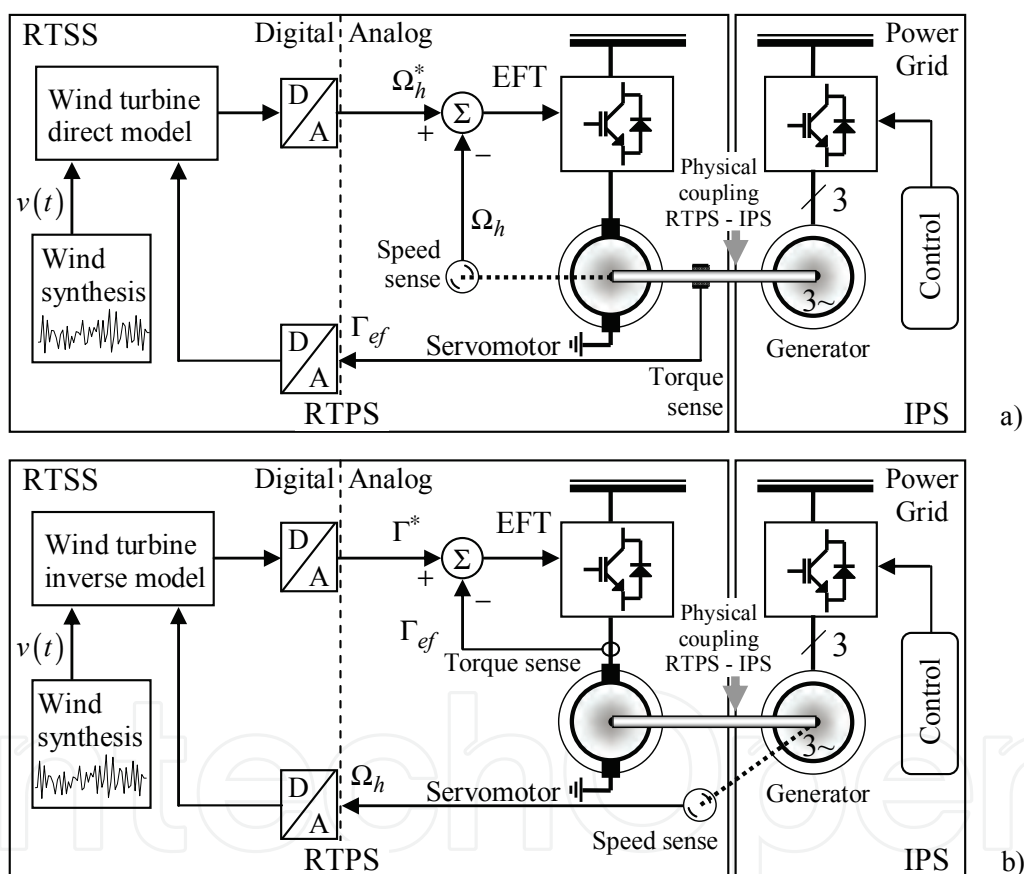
RTSS

Digital Analog

Power Grid

Wind turbine direct model

D A

$\Omega_h^*$

EFT

$\Sigma$

+

−

$v(t)$

$\Omega_h$

Physical coupling RTPS - IPS

3

Control

Wind synthesis

Speed sense

3~

D A

$\Gamma_{ef}$

Servomotor

Generator

Torque sense

RTPS

IPS

a)

RTSS

Digital Analog

Power Grid

Wind turbine inverse model

D A

$\Gamma^*$

EFT

$\Sigma$

+

−

$v(t)$

$\Gamma_{ef}$

Physical coupling RTPS - IPS

Torque sense

3

Control

Wind synthesis

3~

D A

$\Omega_h$

Servomotor

Generator

Speed sense

RTPS

IPS

b)